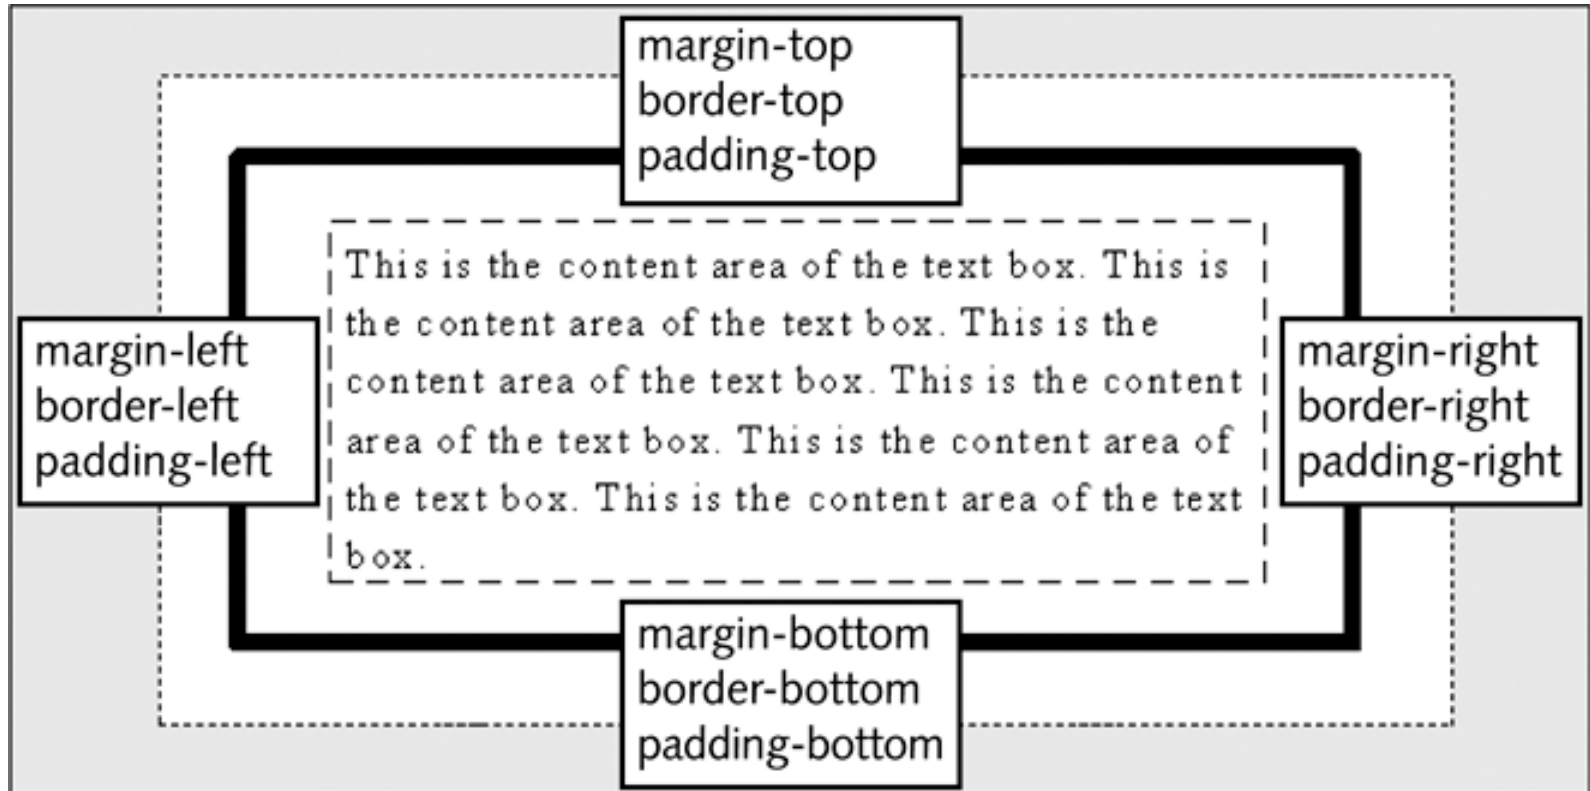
margin-top
border-top
padding-top

margin-left
border-left
padding-left

This is the content area of the text box. This is the content area of the text box. This is the content area of the text box. This is the content area of the text box. This is the content area of the text box. This is the content area of the text box.

margin-right
border-right
padding-right

margin-bottom
border-bottom
padding-bottom